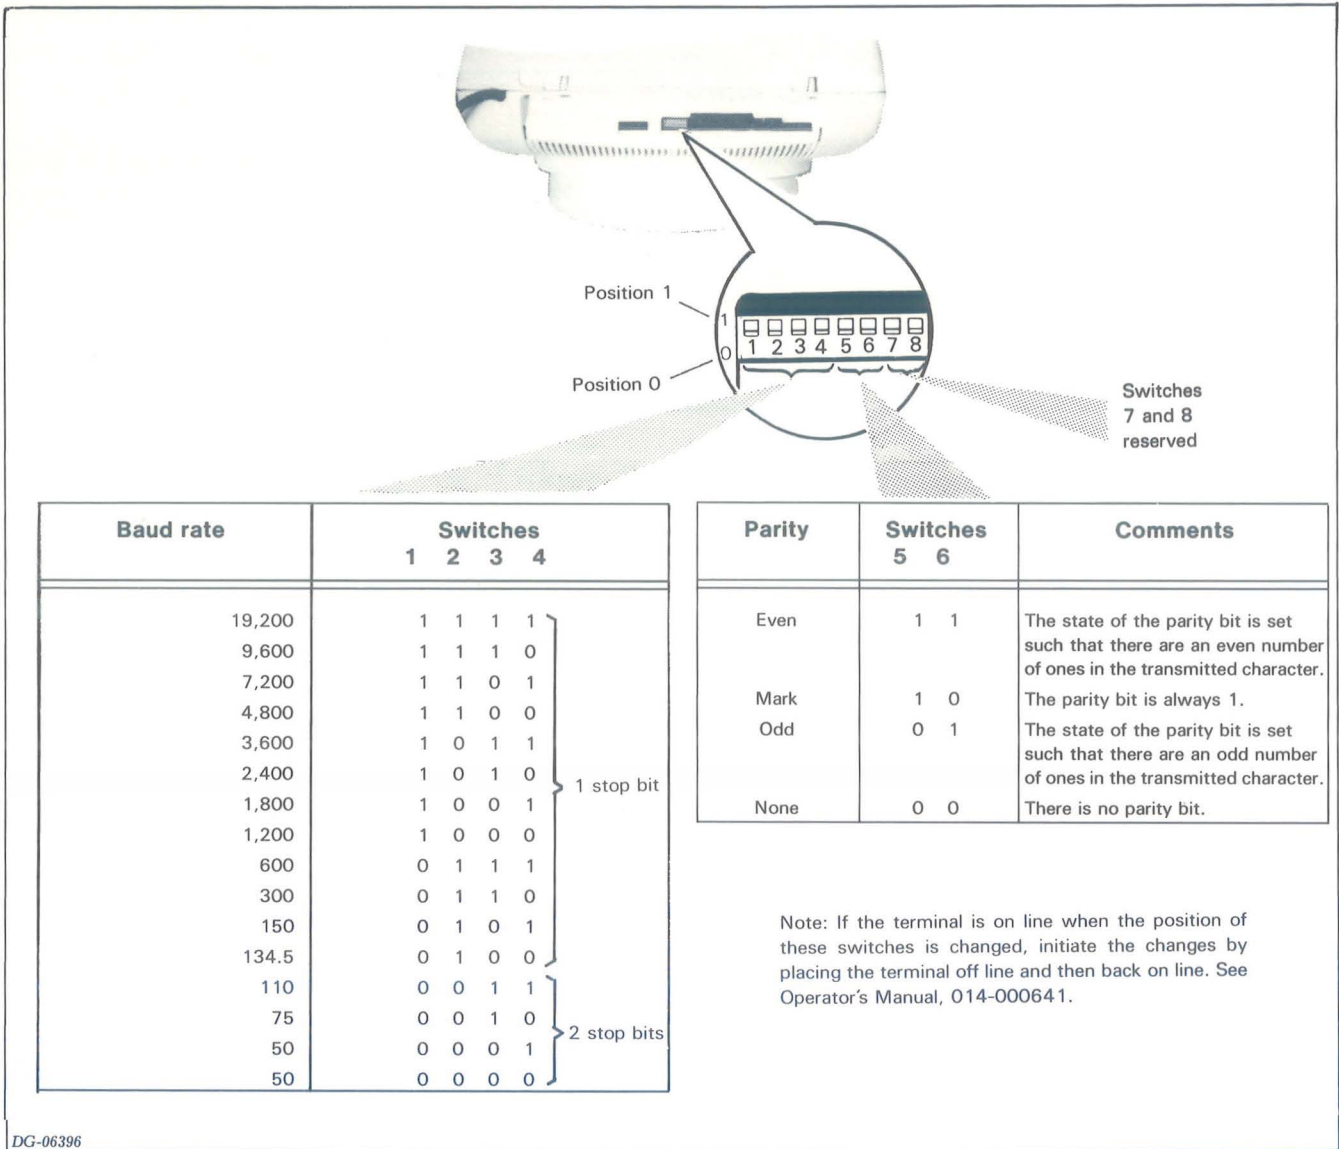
Position 1

Position 0

1
0
1 2 3 4 5 6 7 8

Switches 7 and 8 reserved

| Baud rate | Switches 1 2 3 4 | |
|---|---|---|
| 19,200 | 1 1 1 1 | 1 stop bit |
| 9,600 | 1 1 1 0 | |
| 7,200 | 1 1 0 1 | |
| 4,800 | 1 1 0 0 | |
| 3,600 | 1 0 1 1 | |
| 2,400 | 1 0 1 0 | |
| 1,800 | 1 0 0 1 | |
| 1,200 | 1 0 0 0 | |
| 600 | 0 1 1 1 | |
| 300 | 0 1 1 0 | |
| 150 | 0 1 0 1 | |
| 134.5 | 0 1 0 0 | |
| 110 | 0 0 1 1 | 2 stop bits |
| 75 | 0 0 1 0 | |
| 50 | 0 0 0 1 | |
| 50 | 0 0 0 0 | |

| Parity | Switches 5 6 | Comments |
|---|---|---|
| Even | 1 1 | The state of the parity bit is set such that there are an even number of ones in the transmitted character. |
| Mark | 1 0 | The parity bit is always 1. |
| Odd | 0 1 | The state of the parity bit is set such that there are an odd number of ones in the transmitted character. |
| None | 0 0 | There is no parity bit. |

Note: If the terminal is on line when the position of these switches is changed, initiate the changes by placing the terminal off line and then back on line. See Operator's Manual, 014-000641.

DG-06396